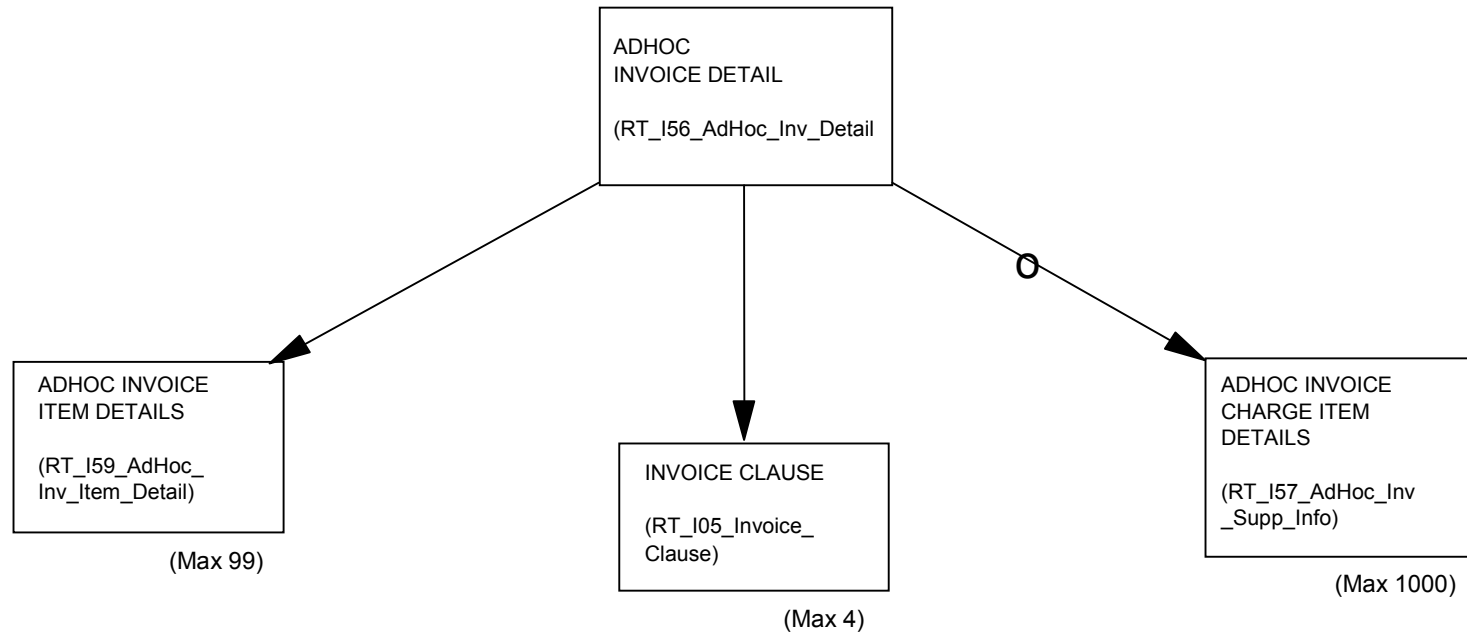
ADHOC
INVOICE DETAIL

(RT_I56_AdHoc_Inv_Detail

O

ADHOC INVOICE
ITEM DETAILS

(RT_I59_AdHoc_
Inv_Item_Detail)

(Max 99)

INVOICE CLAUSE

(RT_I05_Invoice_
Clause)

(Max 4)

ADHOC INVOICE
CHARGE ITEM
DETAILS

(RT_I57_AdHoc_Inv
_Supp_Info)

(Max 1000)